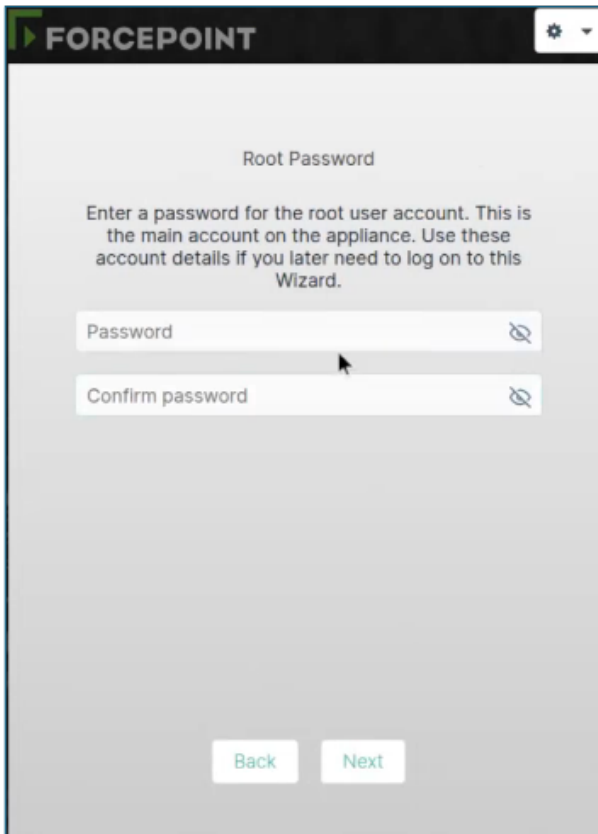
FORCEPOINT

Root Password

Enter a password for the root user account. This is the main account on the appliance. Use these account details if you later need to log on to this Wizard.

Password

Confirm password

Back

Next